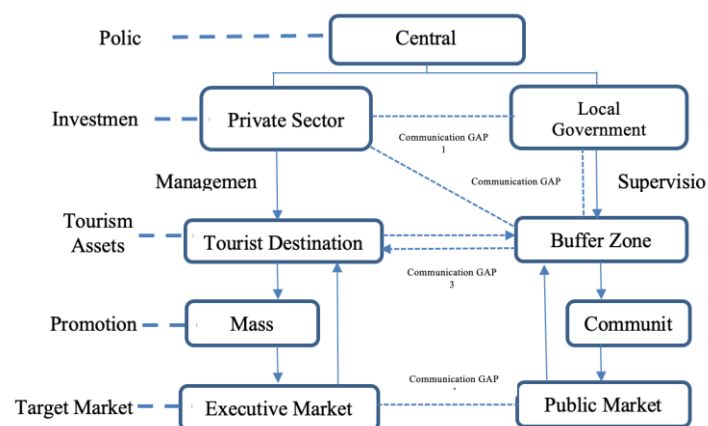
Polic
Central
Investmen
Private Sector
Local Government
Communication GAP 1
Communication GAP
Managemen
Supervisio
Tourism Assets
Tourist Destination
Buffer Zone
Communication GAP 3
Promotion
Mass
Communit
Communication GAP
Target Market
Executive Market
Public Market